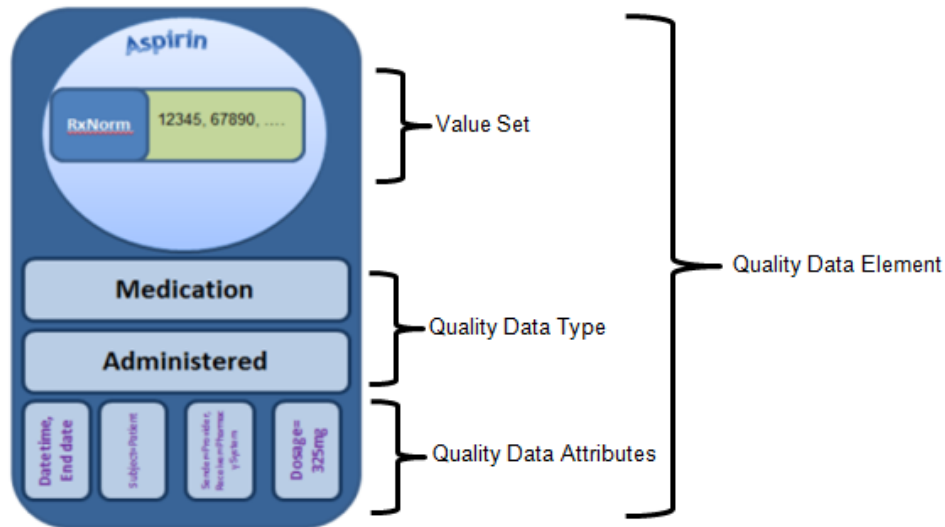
Aspirin

RxNorm

12345, 67890, ....

Value Set

Quality Data Element

Medication

Administered

Quality Data Type

Datetime, End date

Subject=Patient

Sender=Provider, Receiver=Pharmacy System

Dosage= 325mg

Quality Data Attributes